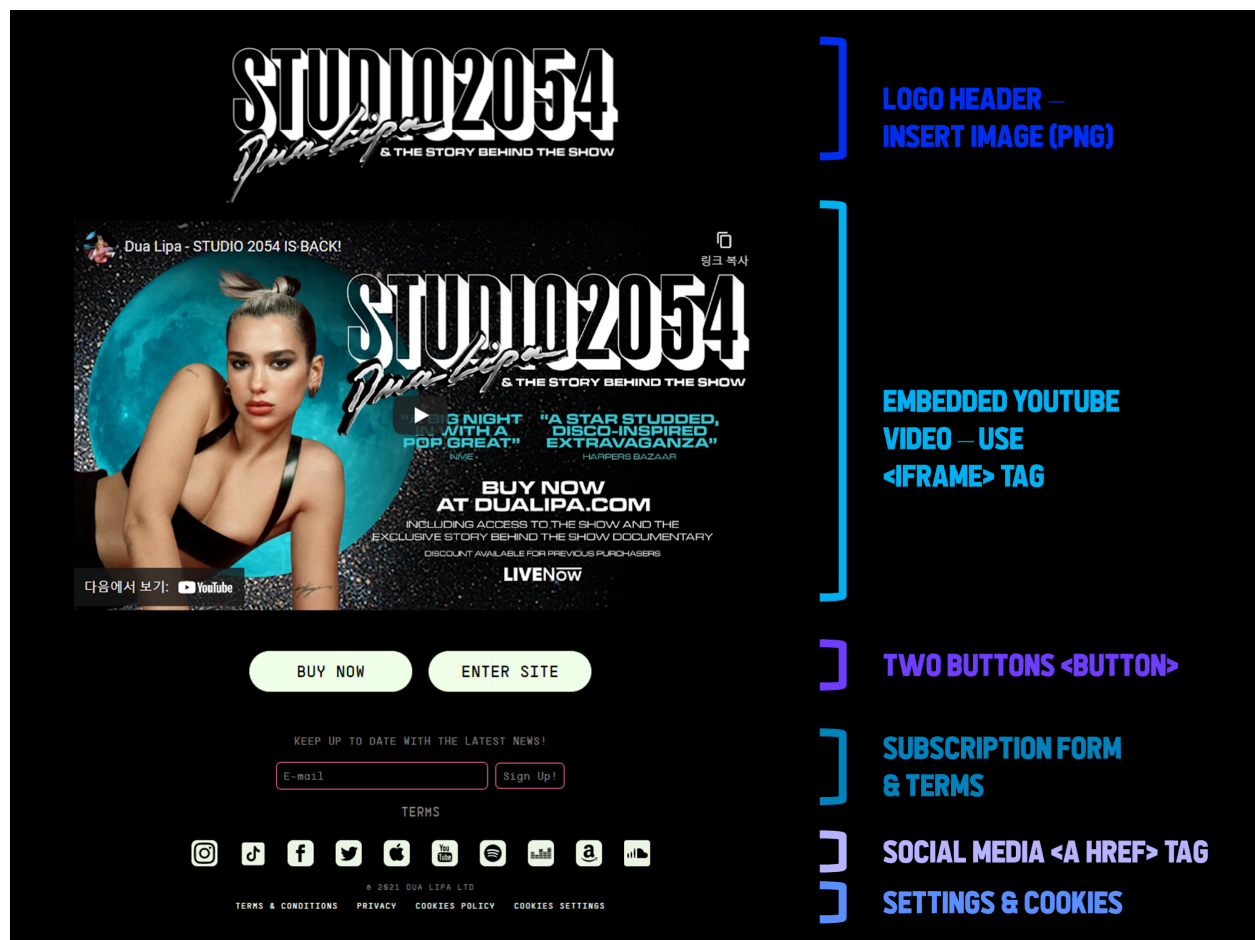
STUDIO2054
Dua Lipa
& THE STORY BEHIND THE SHOW

LOGO HEADER – INSERT IMAGE (PNG)

Dua Lipa - STUDIO 2054 IS BACK!

링크 복사

STUDIO2054
Dua Lipa
& THE STORY BEHIND THE SHOW

"A BIG NIGHT IN WITH A POP GREAT"
NME

"A STAR STUDDED, DISCO-INSPIRED EXTRAVAGANZA"
HARPERS BAZAAR

BUY NOW AT DUALIPA.COM
INCLUDING ACCESS TO THE SHOW AND THE EXCLUSIVE STORY BEHIND THE SHOW DOCUMENTARY
DISCOUNT AVAILABLE FOR PREVIOUS PURCHASERS

LIVENow

다음에서 보기: YouTube

EMBEDDED YOUTUBE VIDEO – USE <IFRAME> TAG

BUY NOW
ENTER SITE

TWO BUTTONS <BUTTON>

KEEP UP TO DATE WITH THE LATEST NEWS!
E-mail
Sign Up!
TERMS

SUBSCRIPTION FORM & TERMS

SOCIAL MEDIA <A HREF> TAG

© 2021 DUA LIPA LTD
TERMS & CONDITIONS PRIVACY COOKIES POLICY COOKIES SETTINGS

SETTINGS & COOKIES